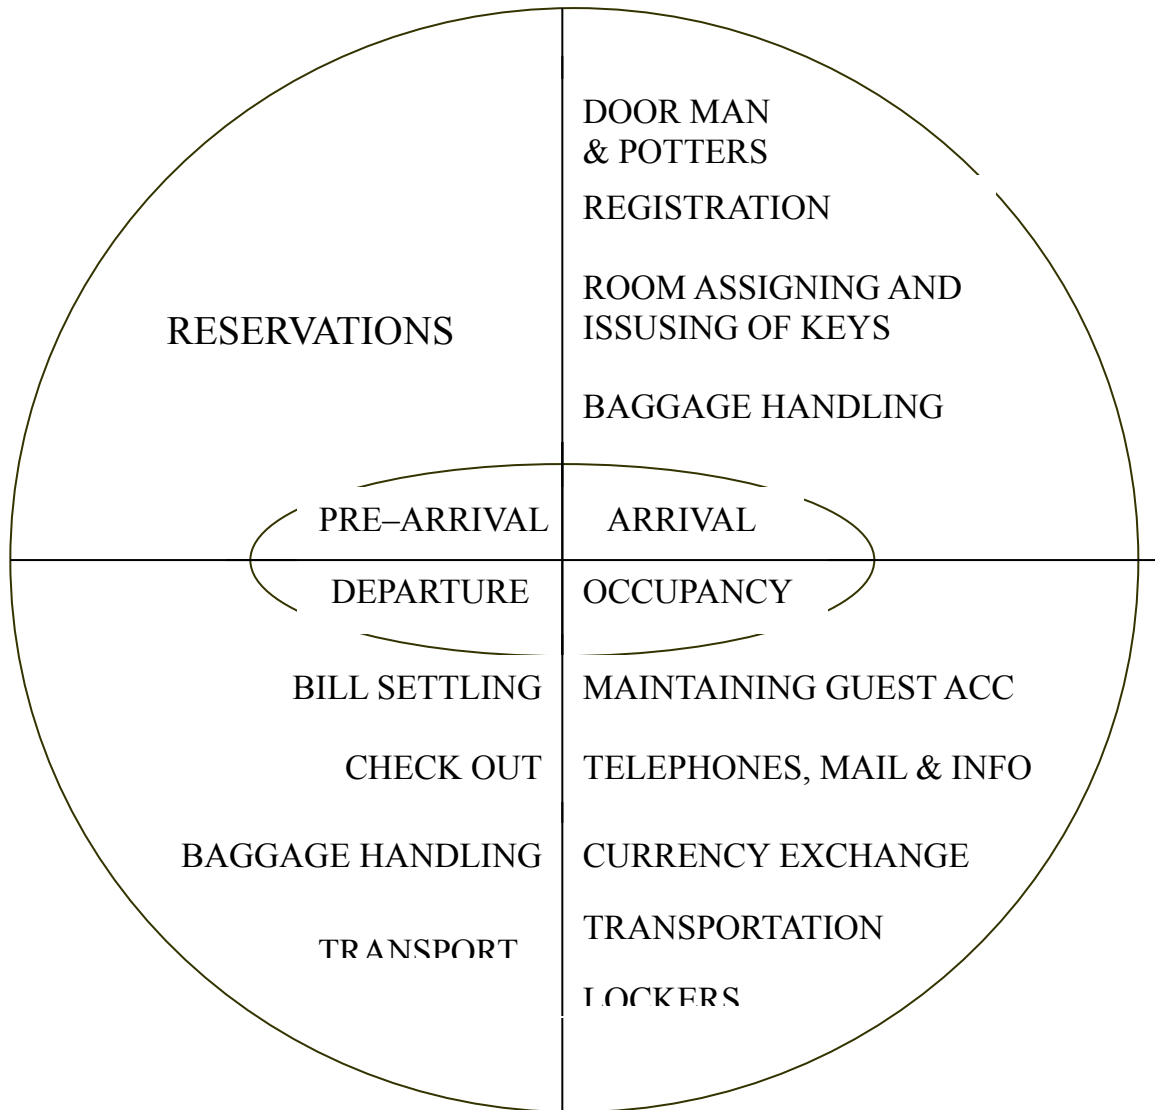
DOOR MAN
& POTTERS

REGISTRATION

ROOM ASSIGNING AND ISSUSING OF KEYS

BAGGAGE HANDLING

RESERVATIONS

PRE–ARRIVAL

ARRIVAL

DEPARTURE

OCCUPANCY

BILL SETTLING

CHECK OUT

BAGGAGE HANDLING

TRANSPORT

MAINTAINING GUEST ACC

TELEPHONES, MAIL & INFO

CURRENCY EXCHANGE

TRANSPORTATION

LOCKERS